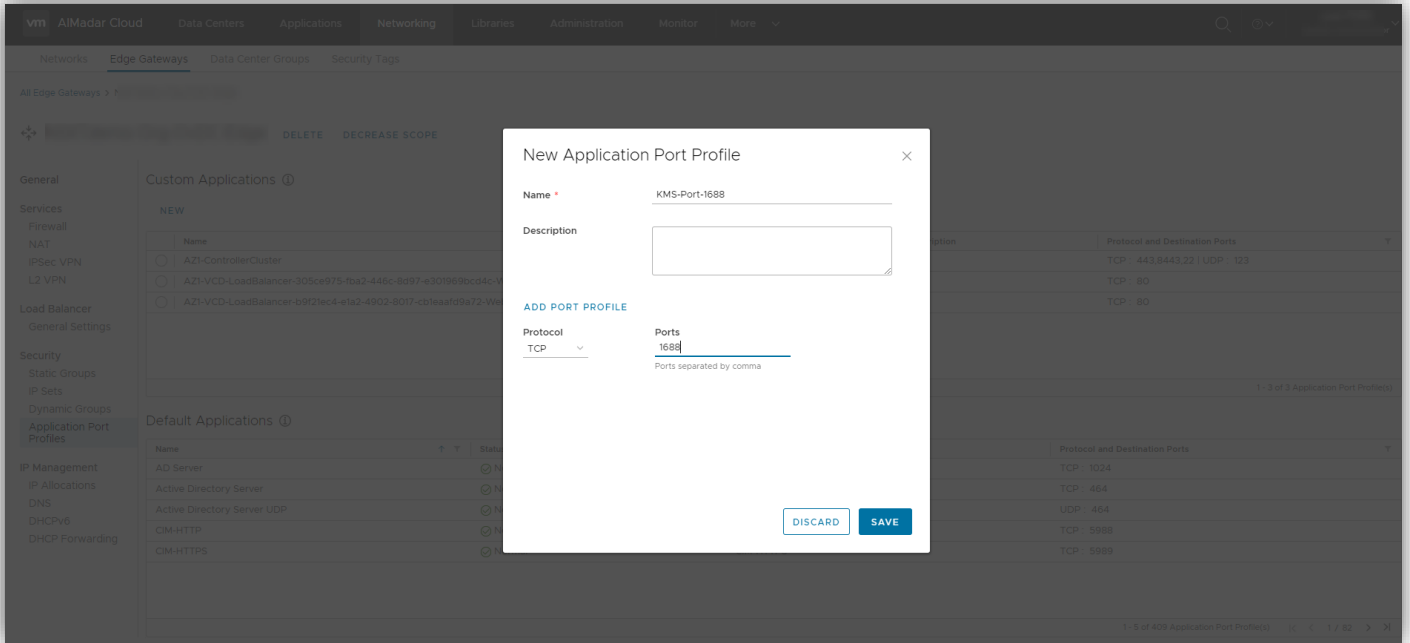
vm AlMadar Cloud Data Centers Applications Networking Libraries Administration Monitor More

Networks Edge Gateways Data Center Groups Security Tags

All Edge Gateways > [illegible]

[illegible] DELETE DECREASE SCOPE

General

Services
Firewall
NAT
IPSec VPN
L2 VPN

Load Balancer
General Settings

Security
Static Groups
IP Sets
Dynamic Groups
Application Port Profiles

IP Management
IP Allocations
DNS
DHCPv6
DHCP Forwarding

Custom Applications

NEW

| | Name | Protocol and Destination Ports |
|---|---|---|
| | AZ1-ControllerCluster | TCP : 443,6443,22 \| UDP : 123 |
| | AZ1-VCD-LoadBalancer-305ce975-fba2-446c-8d97-e301869bcd4c-W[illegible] | TCP : 80 |
| | AZ1-VCD-LoadBalancer-b9f2fec4-e1a2-4902-8017-cb1eaafd9a72-We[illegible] | TCP : 80 |

1 - 3 of 3 Application Port Profile(s)

Default Applications

| Name | Status | Protocol and Destination Ports |
|---|---|---|
| AD Server | N | TCP : 1024 |
| Active Directory Server | N | TCP : 464 |
| Active Directory Server UDP | N | UDP : 464 |
| CIM-HTTP | N | TCP : 5988 |
| CIM-HTTPS | N | TCP : 5989 |

1 - 5 of 409 Application Port Profile(s) 1 / 82

New Application Port Profile

Name * KMS-Port-1688

Description

ADD PORT PROFILE

Protocol
TCP

Ports
1688
Ports separated by comma

DISCARD SAVE